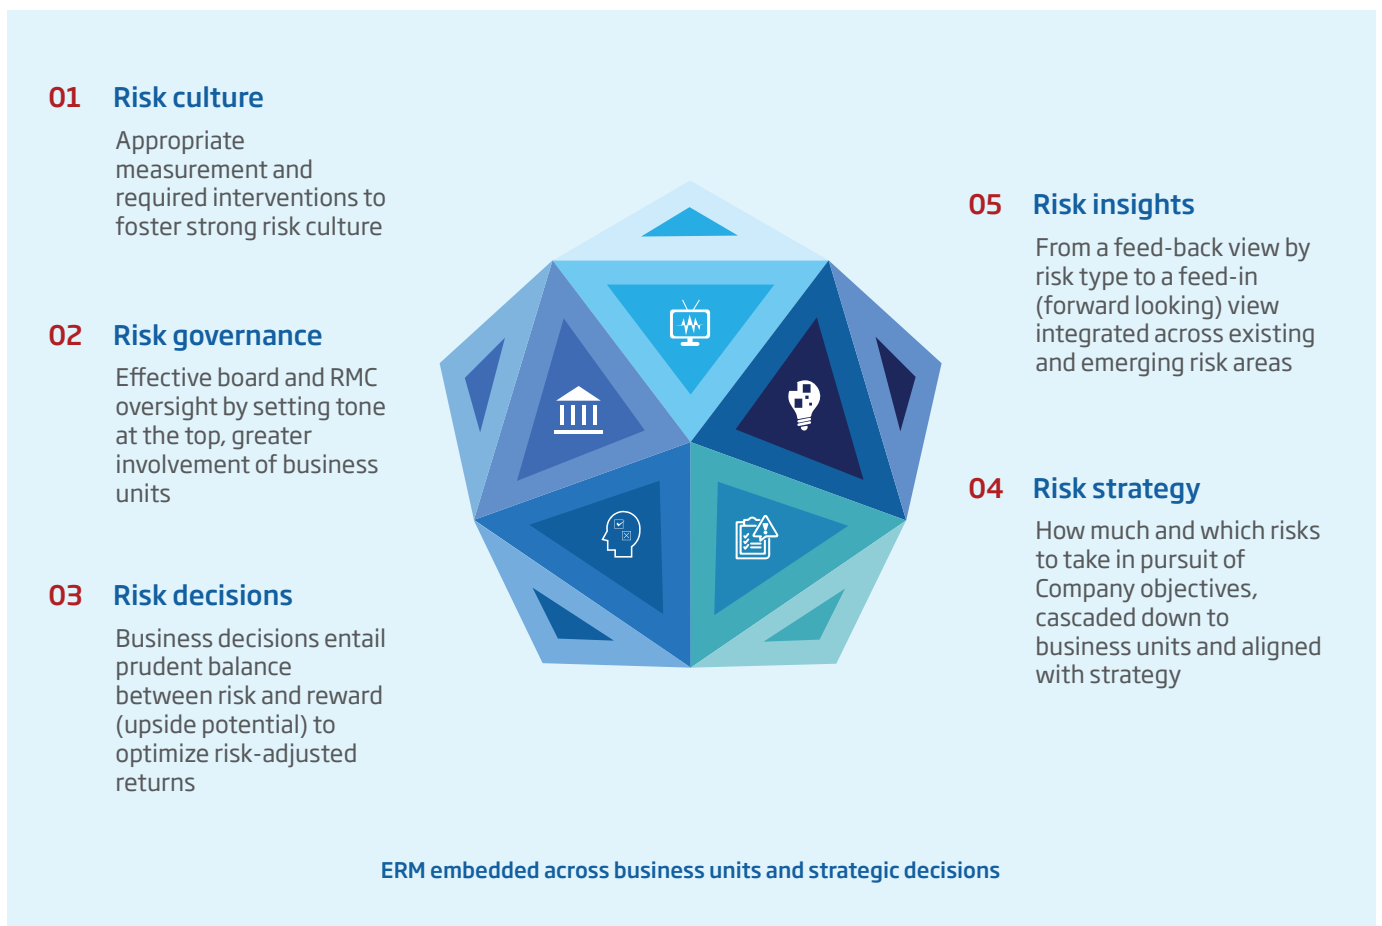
01 Risk culture

Appropriate measurement and required interventions to foster strong risk culture

02 Risk governance

Effective board and RMC oversight by setting tone at the top, greater involvement of business units

03 Risk decisions

Business decisions entail prudent balance between risk and reward (upside potential) to optimize risk-adjusted returns

05 Risk insights

From a feed-back view by risk type to a feed-in (forward looking) view integrated across existing and emerging risk areas

04 Risk strategy

How much and which risks to take in pursuit of Company objectives, cascaded down to business units and aligned with strategy

ERM embedded across business units and strategic decisions